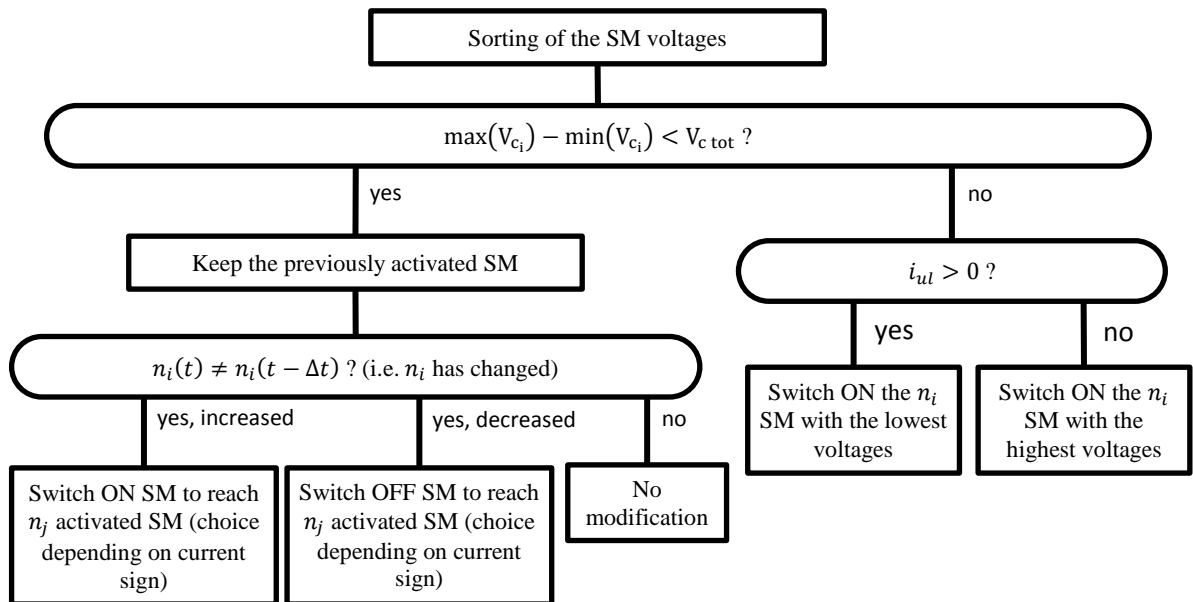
Sorting of the SM voltages

$\max(V_{c_i}) - \min(V_{c_i}) < V_{c\ tot}$ ?

yes

no

Keep the previously activated SM

$i_{ul} > 0$ ?

yes

no

$n_i(t) \neq n_i(t - \Delta t)$ ? (i.e. $n_i$ has changed)

yes, increased

yes, decreased

no

Switch ON the $n_i$ SM with the lowest voltages

Switch ON the $n_i$ SM with the highest voltages

Switch ON SM to reach $n_j$ activated SM (choice depending on current sign)

Switch OFF SM to reach $n_j$ activated SM (choice depending on current sign)

No modification